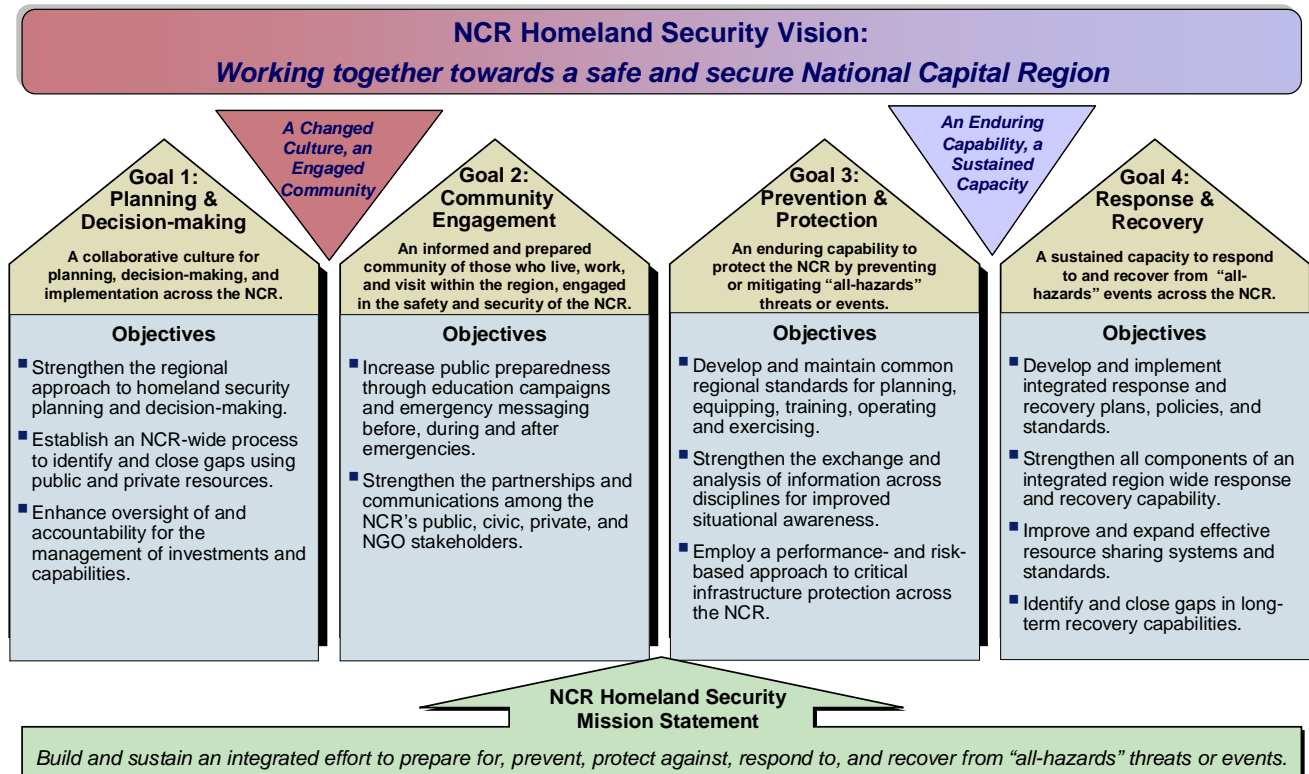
NCR Homeland Security Vision:

Working together towards a safe and secure National Capital Region

A Changed Culture, an Engaged Community

Goal 1: Planning & Decision-making

A collaborative culture for planning, decision-making, and implementation across the NCR.

Objectives

- Strengthen the regional approach to homeland security planning and decision-making.
- Establish an NCR-wide process to identify and close gaps using public and private resources.
- Enhance oversight of and accountability for the management of investments and capabilities.

Goal 2: Community Engagement

An informed and prepared community of those who live, work, and visit within the region, engaged in the safety and security of the NCR.

Objectives

- Increase public preparedness through education campaigns and emergency messaging before, during and after emergencies.
- Strengthen the partnerships and communications among the NCR's public, civic, private, and NGO stakeholders.

An Enduring Capability, a Sustained Capacity

Goal 3: Prevention & Protection

An enduring capability to protect the NCR by preventing or mitigating "all-hazards" threats or events.

Objectives

- Develop and maintain common regional standards for planning, equipping, training, operating and exercising.
- Strengthen the exchange and analysis of information across disciplines for improved situational awareness.
- Employ a performance- and risk-based approach to critical infrastructure protection across the NCR.

Goal 4: Response & Recovery

A sustained capacity to respond to and recover from "all-hazards" events across the NCR.

Objectives

- Develop and implement integrated response and recovery plans, policies, and standards.
- Strengthen all components of an integrated region wide response and recovery capability.
- Improve and expand effective resource sharing systems and standards.
- Identify and close gaps in long-term recovery capabilities.

NCR Homeland Security Mission Statement

Build and sustain an integrated effort to prepare for, prevent, protect against, respond to, and recover from "all-hazards" threats or events.